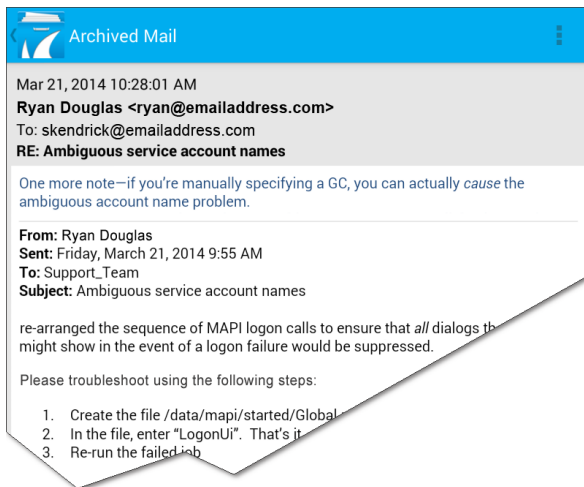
Archived Mail

Mar 21, 2014 10:28:01 AM
Ryan Douglas <ryan@emailaddress.com>
To: skendrick@emailaddress.com
RE: Ambiguous service account names

One more note—if you're manually specifying a GC, you can actually *cause* the ambiguous account name problem.

From: Ryan Douglas
Sent: Friday, March 21, 2014 9:55 AM
To: Support_Team
Subject: Ambiguous service account names

re-arranged the sequence of MAPI logon calls to ensure that *all* dialogs th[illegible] might show in the event of a logon failure would be suppressed.

Please troubleshoot using the following steps:

1. Create the file /data/mapi/started/Global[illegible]
2. In the file, enter "LogonUi". That's it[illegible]
3. Re-run the failed job